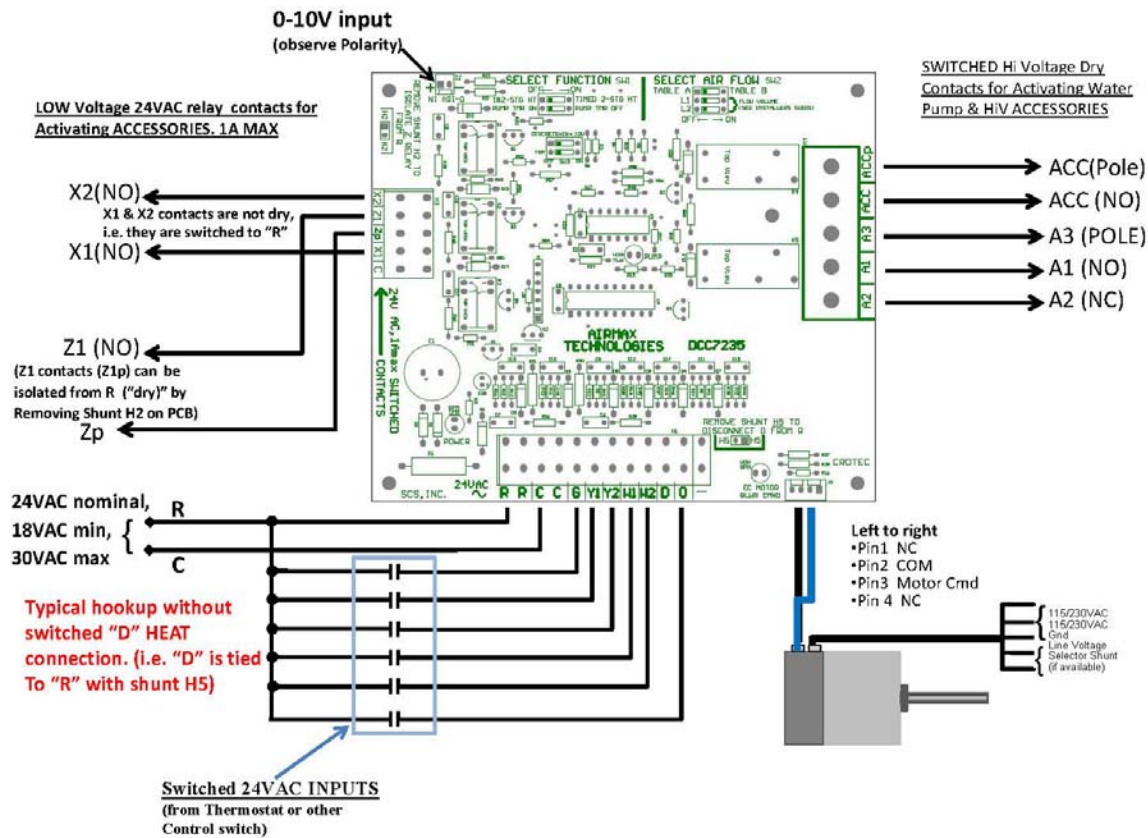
0-10V input
(observe Polarity)

LOW Voltage 24VAC relay contacts for Activating ACCESSORIES. 1A MAX

SWITCHED Hi Voltage Dry Contacts for Activating Water Pump & HiV ACCESSORIES

SELECT FUNCTION SW1
SELECT AIR FLOW SW2
TABLE A
TABLE B
OFF — ON

X2(NO)
X1 & X2 contacts are not dry, i.e. they are switched to "R"
X1(NO)

X2
Z1
Zp
X1
C

ACCp
ACC
A3
A1
A2

ACC(Pole)
ACC (NO)
A3 (POLE)
A1 (NO)
A2 (NC)

24V AC,1Amax SWITCHED CONTACTS

AIRMAX TECHNOLOGIES
DCC7235

Z1 (NO)
(Z1 contacts (Z1p) can be isolated from R ("dry)" by Removing Shunt H2 on PCB)
Zp

POWER
REMOVE SHUNT H5 TO DISCONNECT D FROM R
H5
CROTEC
EC MOTOR
SCS,INC.
24VAC

R R C C G Y1 Y2 W1 W2 D O

24VAC nominal,
18VAC min,
30VAC max
R
C

Typical hookup without switched "D" HEAT connection. (i.e. "D" is tied To "R" with shunt H5)

Left to right
•Pin1 NC
•Pin2 COM
•Pin3 Motor Cmd
•Pin 4 NC

115/230VAC
115/230VAC
Gnd
Line Voltage Selector Shunt (if available)

Switched 24VAC INPUTS
(from Thermostat or other Control switch)